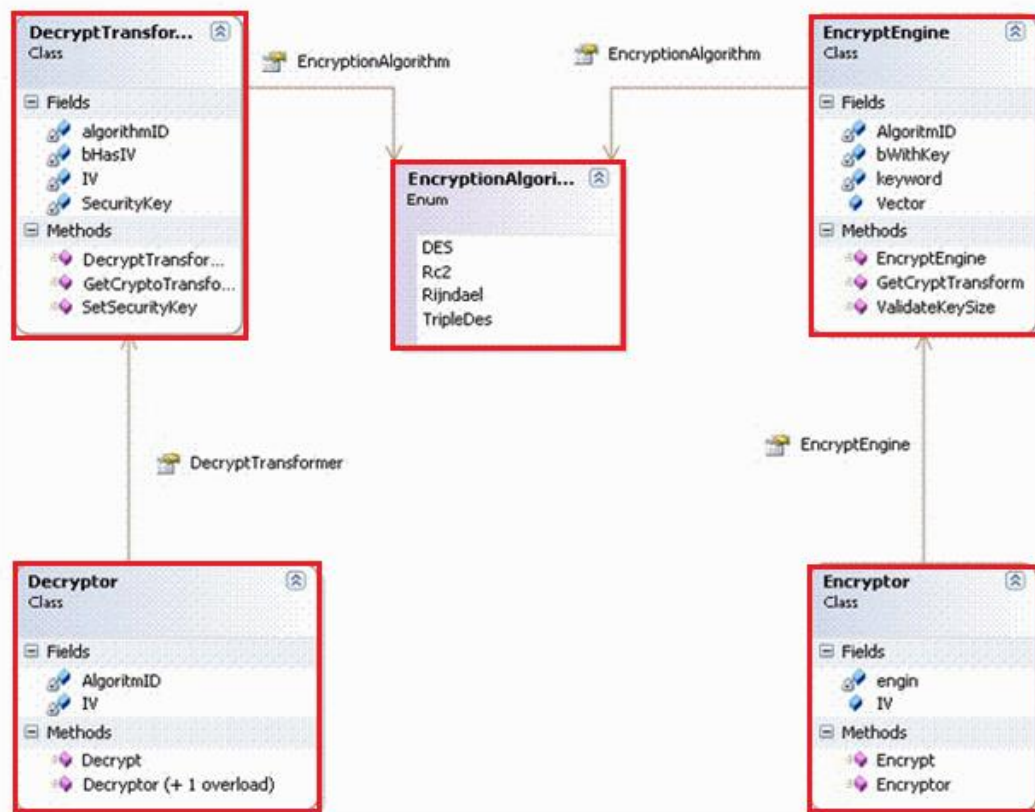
DecryptTransfor...
Class

Fields
algorithmID
bHasIV
IV
SecurityKey
Methods
DecryptTransfor...
GetCryptoTransfo...
SetSecurityKey

EncryptionAlgorithm

EncryptionAlgorithm

EncryptEngine
Class

Fields
AlgoritmID
bWithKey
keyword
Vector
Methods
EncryptEngine
GetCryptTransform
ValidateKeySize

EncryptionAlgori...
Enum

DES
Rc2
Rijndael
TripleDes

DecryptTransformer

EncryptEngine

Decryptor
Class

Fields
AlgoritmID
IV
Methods
Decrypt
Decryptor (+ 1 overload)

Encryptor
Class

Fields
engin
IV
Methods
Encrypt
Encryptor